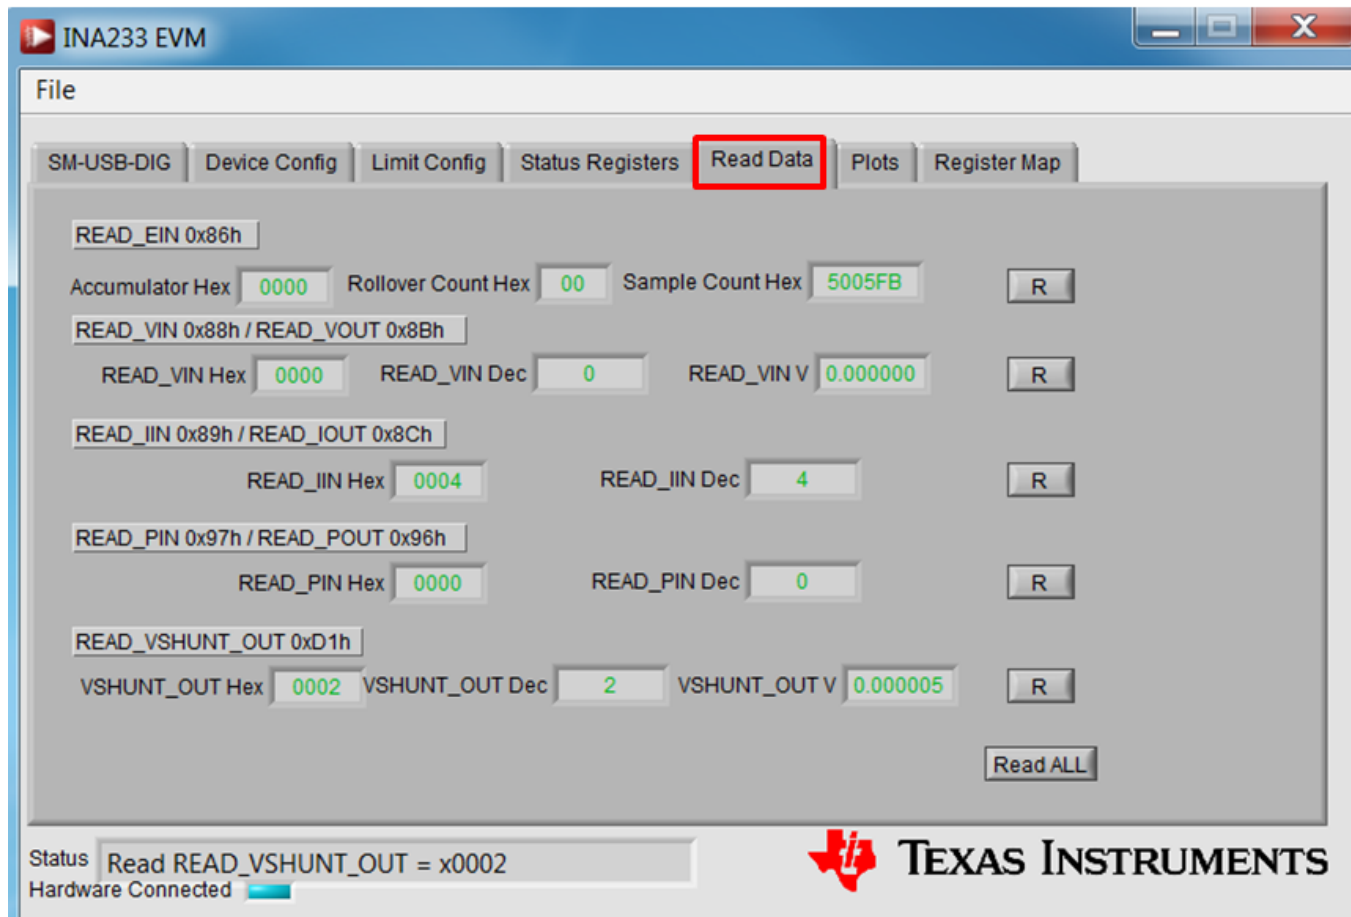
INA233 EVM

File

SM-USB-DIG Device Config Limit Config Status Registers Read Data Plots Register Map

READ_EIN 0x86h

Accumulator Hex 0000 Rollover Count Hex 00 Sample Count Hex 5005FB R

READ_VIN 0x88h / READ_VOUT 0x8Bh

READ_VIN Hex 0000 READ_VIN Dec 0 READ_VIN V 0.000000 R

READ_IIN 0x89h / READ_IOUT 0x8Ch

READ_IIN Hex 0004 READ_IIN Dec 4 R

READ_PIN 0x97h / READ_POUT 0x96h

READ_PIN Hex 0000 READ_PIN Dec 0 R

READ_VSHUNT_OUT 0xD1h

VSHUNT_OUT Hex 0002 VSHUNT_OUT Dec 2 VSHUNT_OUT V 0.000005 R

Read ALL

Status Read READ_VSHUNT_OUT = x0002
Hardware Connected

Texas Instruments